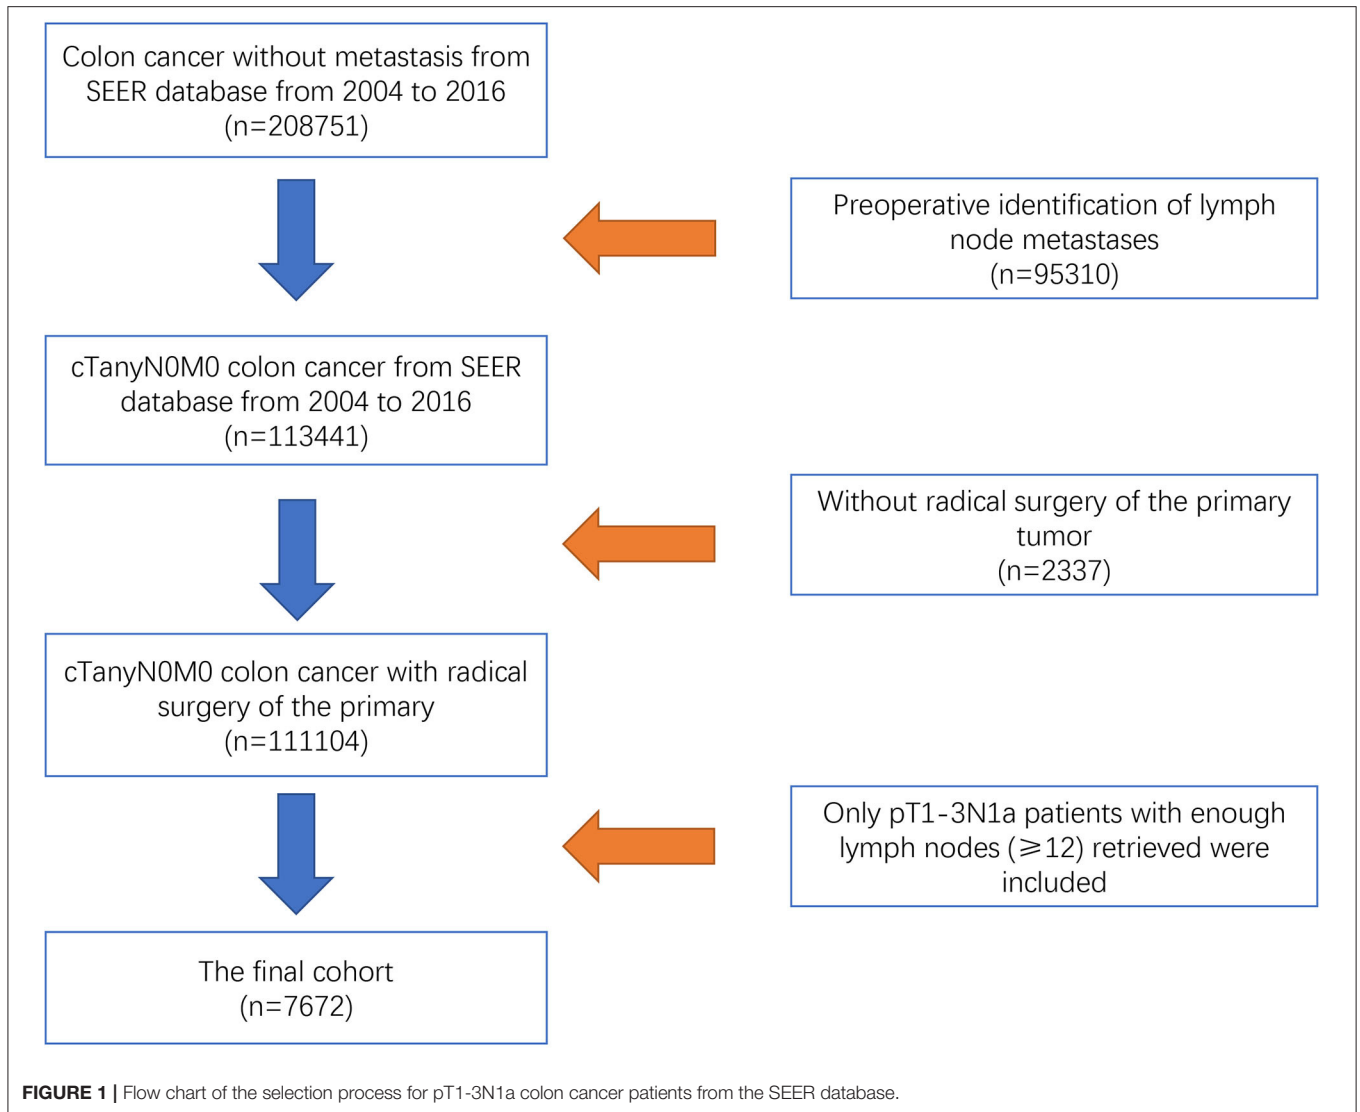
Colon cancer without metastasis from SEER database from 2004 to 2016 (n=208751)

Preoperative identification of lymph node metastases (n=95310)

cTanyN0M0 colon cancer from SEER database from 2004 to 2016 (n=113441)

Without radical surgery of the primary tumor (n=2337)

cTanyN0M0 colon cancer with radical surgery of the primary (n=111104)

Only pT1-3N1a patients with enough lymph nodes (⩾12) retrieved were included

The final cohort (n=7672)

**FIGURE 1 |** Flow chart of the selection process for pT1-3N1a colon cancer patients from the SEER database.